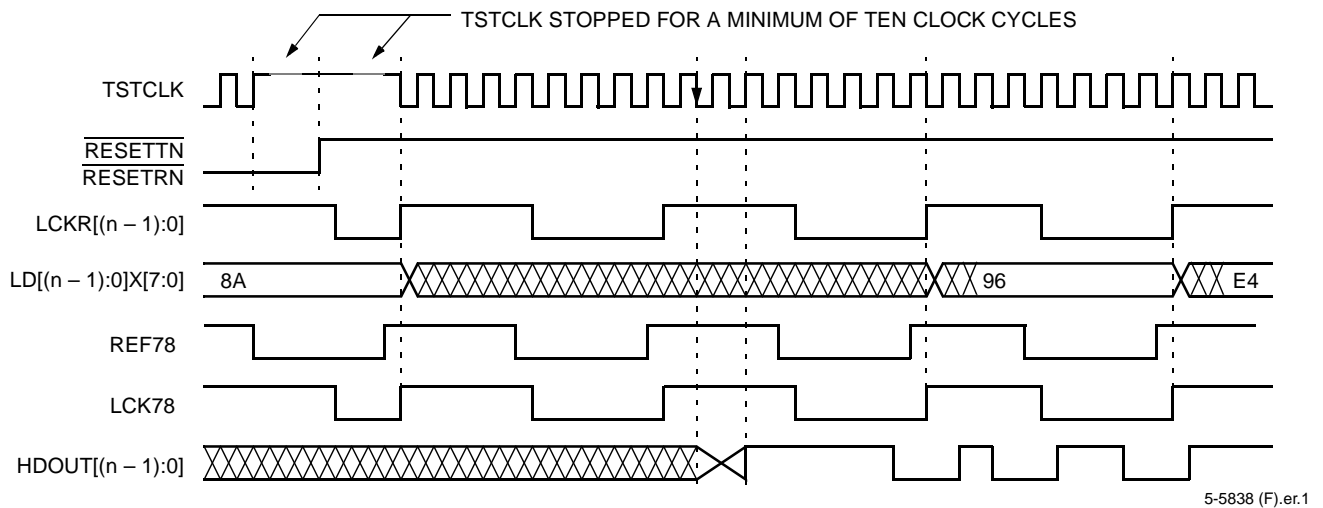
TSTCLK STOPPED FOR A MINIMUM OF TEN CLOCK CYCLES

TSTCLK

$\overline{\text{RESETTN}}$
$\overline{\text{RESETRN}}$

LCKR[(n – 1):0]

LD[(n – 1):0]X[7:0]

8A

96

E4

REF78

LCK78

HDOUT[(n – 1):0]

5-5838 (F).er.1